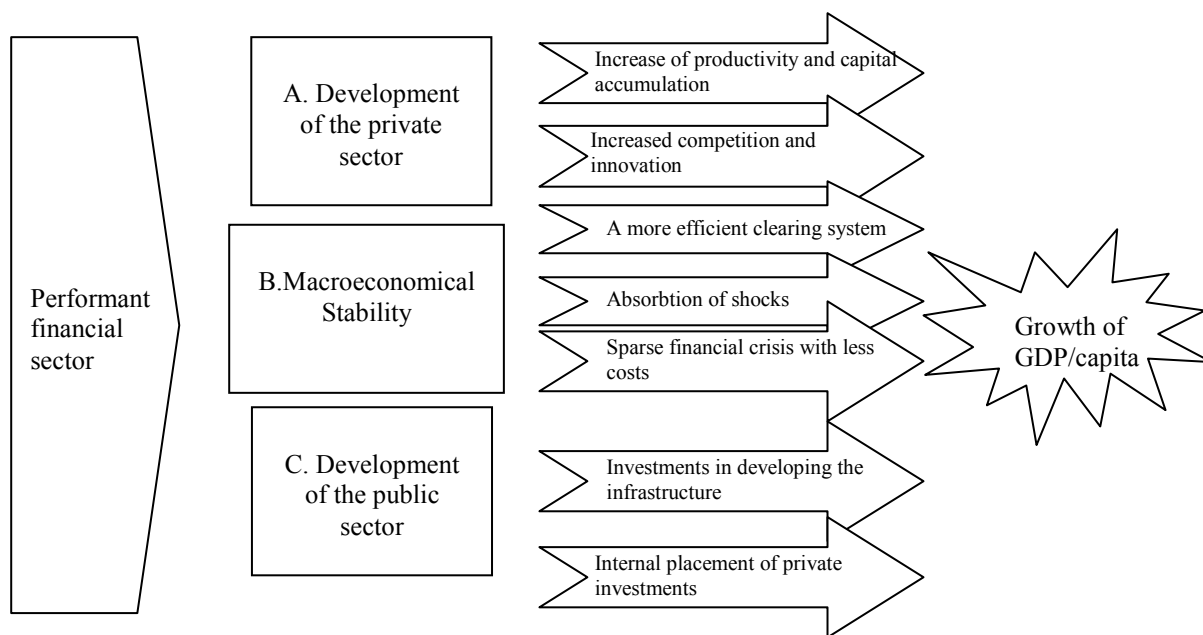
Performant financial sector

A. Development of the private sector

Increase of productivity and capital accumulation

Increased competition and innovation

B.Macroeconomical Stability

A more efficient clearing system

Absorbtion of shocks

Sparse financial crisis with less costs

C. Development of the public sector

Investments in developing the infrastructure

Internal placement of private investments

Growth of GDP/capita